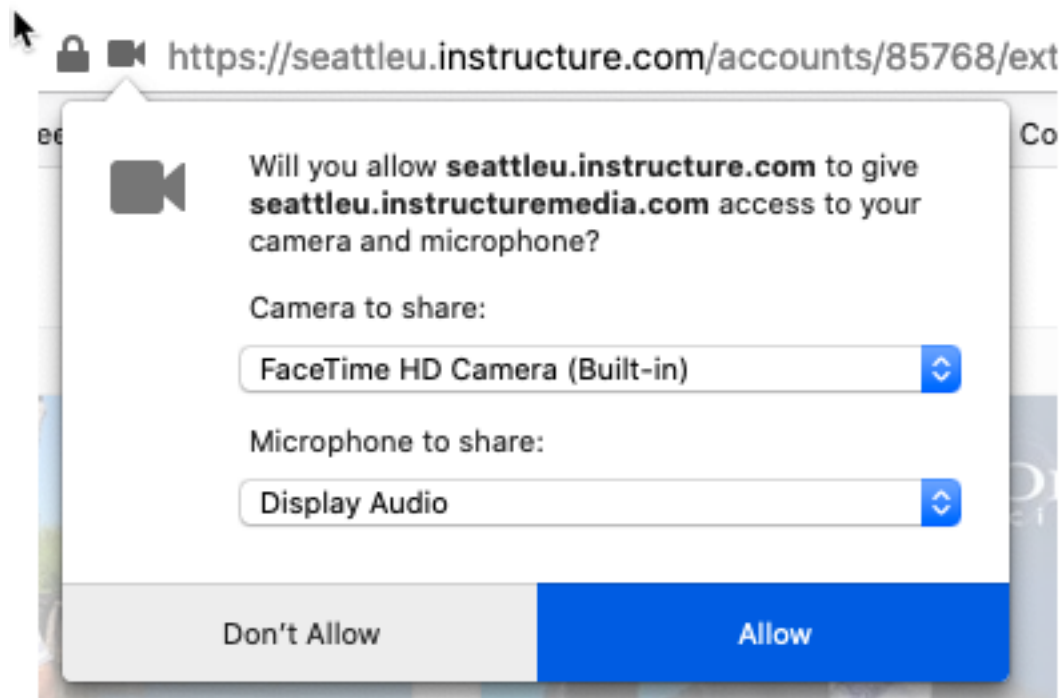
https://seattleu.instructure.com/accounts/85768/ext

ee

Co

Will you allow seattleu.instructure.com to give seattleu.instructuremedia.com access to your camera and microphone?

Camera to share:

FaceTime HD Camera (Built-in)

Microphone to share:

Display Audio

Don't Allow

Allow